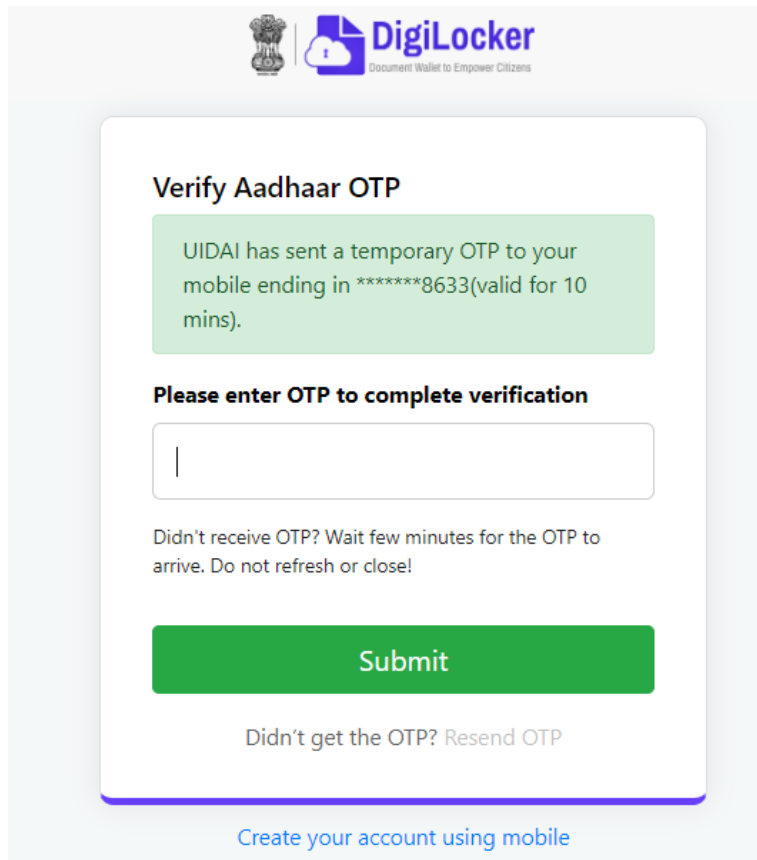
DigiLocker
Document Wallet to Empower Citizens

Verify Aadhaar OTP

UIDAI has sent a temporary OTP to your mobile ending in *******8633(valid for 10 mins).

Please enter OTP to complete verification

Didn't receive OTP? Wait few minutes for the OTP to arrive. Do not refresh or close!

Submit

Didn’t get the OTP? Resend OTP

Create your account using mobile